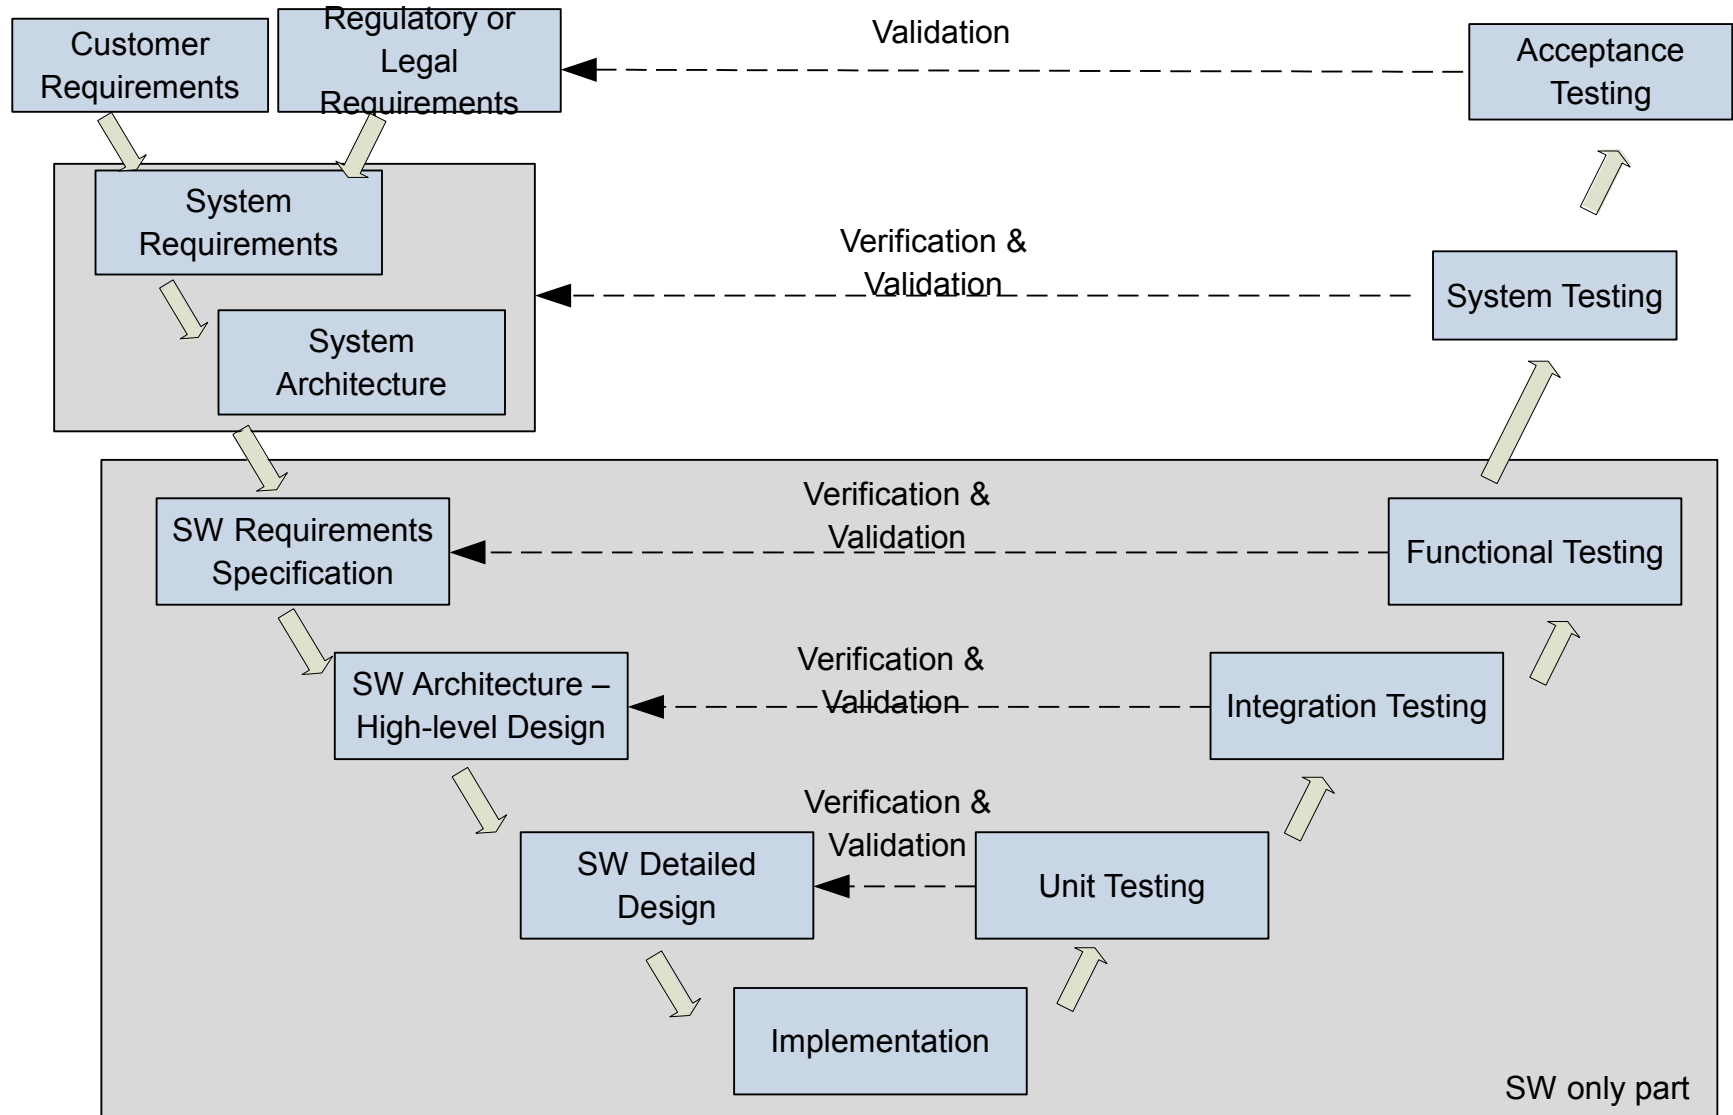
Customer Requirements

Regulatory or Legal Requirements

Validation

Acceptance Testing

System Requirements

System Architecture

Verification & Validation

System Testing

Verification & Validation

SW Requirements Specification

Functional Testing

Verification & Validation

SW Architecture – High-level Design

Integration Testing

Verification & Validation

SW Detailed Design

Unit Testing

Implementation

SW only part